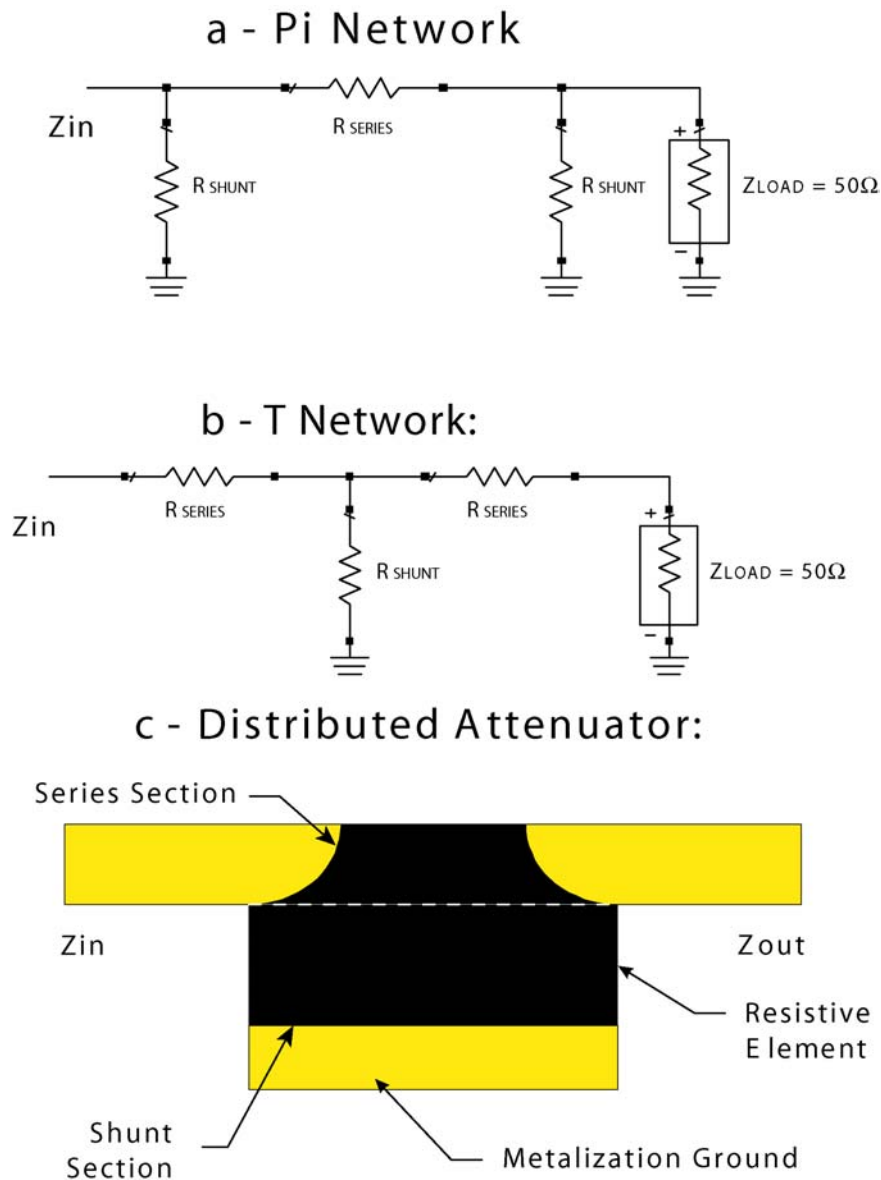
a - Pi Network

Zin

R SERIES

R SHUNT

R SHUNT

+

-

ZLOAD = 50Ω

b - T Network:

Zin

R SERIES

R SERIES

R SHUNT

+

-

ZLOAD = 50Ω

c - Distributed Attenuator:

Series Section

Zin

Zout

Resistive Element

Shunt Section

Metalization Ground